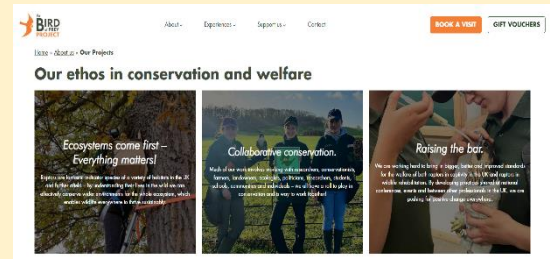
BIRD OF PREY PROJECT

About
Experiences
Support us
Contact
BOOK A VISIT
GIFT VOUCHERS

Home » About us » Our Projects

Our ethos in conservation and welfare

Ecosystems come first – Everything matters!

Raptors are fantastic indicator species of a variety of habitats in the UK and further afield – by understanding their lives in the wild we can effectively conserve wider environments for the whole ecosystem, which enables wildlife everywhere to thrive sustainably.

Collaborative conservation.

Much of our work involves working with researchers, conservationists, farmers, landowners, ecologists, politicians, researchers, students, schools, communities and individuals – we all have a roll to play in conservation and its way to work together!

Raising the bar.

We are working hard to bring a bigger, better and improved standards for the welfare of bird raptors in captivity in the UK and raptors in wildlife rehabilitation. By developing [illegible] of national conferences, events and between other professionals in the UK, we are pushing for positive change everywhere.